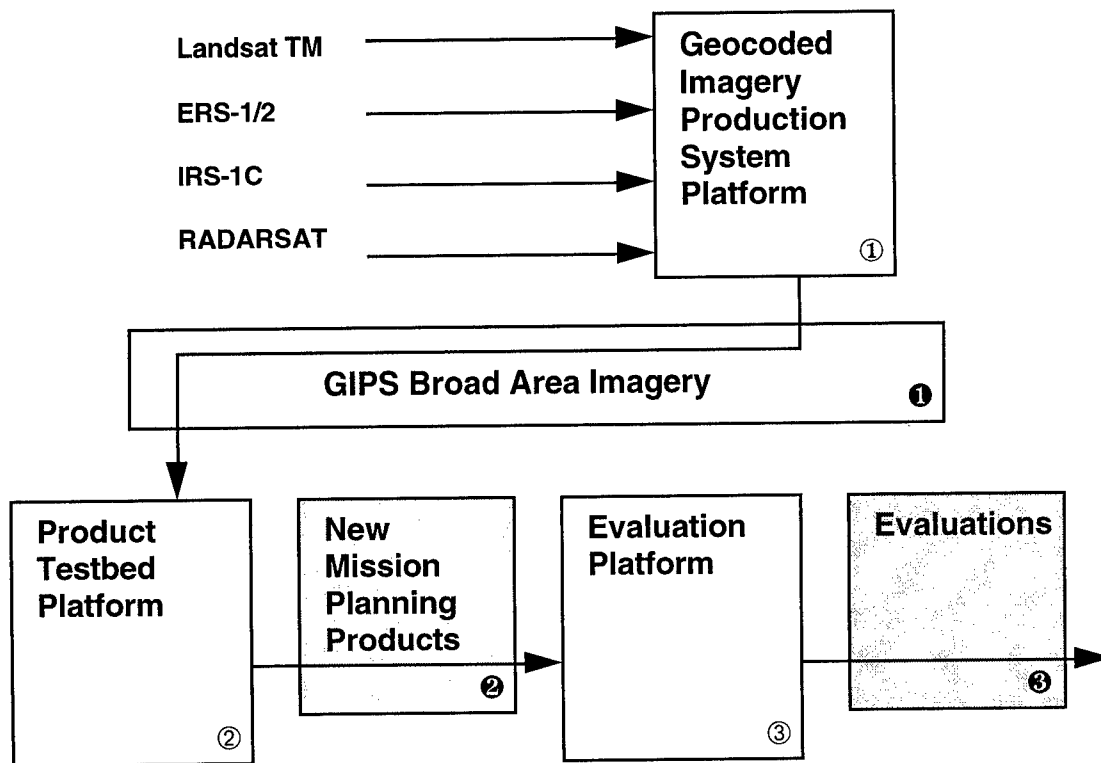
Landsat TM
ERS-1/2
IRS-1C
RADARSAT

Geocoded Imagery Production System Platform
①

GIPS Broad Area Imagery
❶

Product Testbed Platform
②

New Mission Planning Products
❷

Evaluation Platform
③

Evaluations
❸